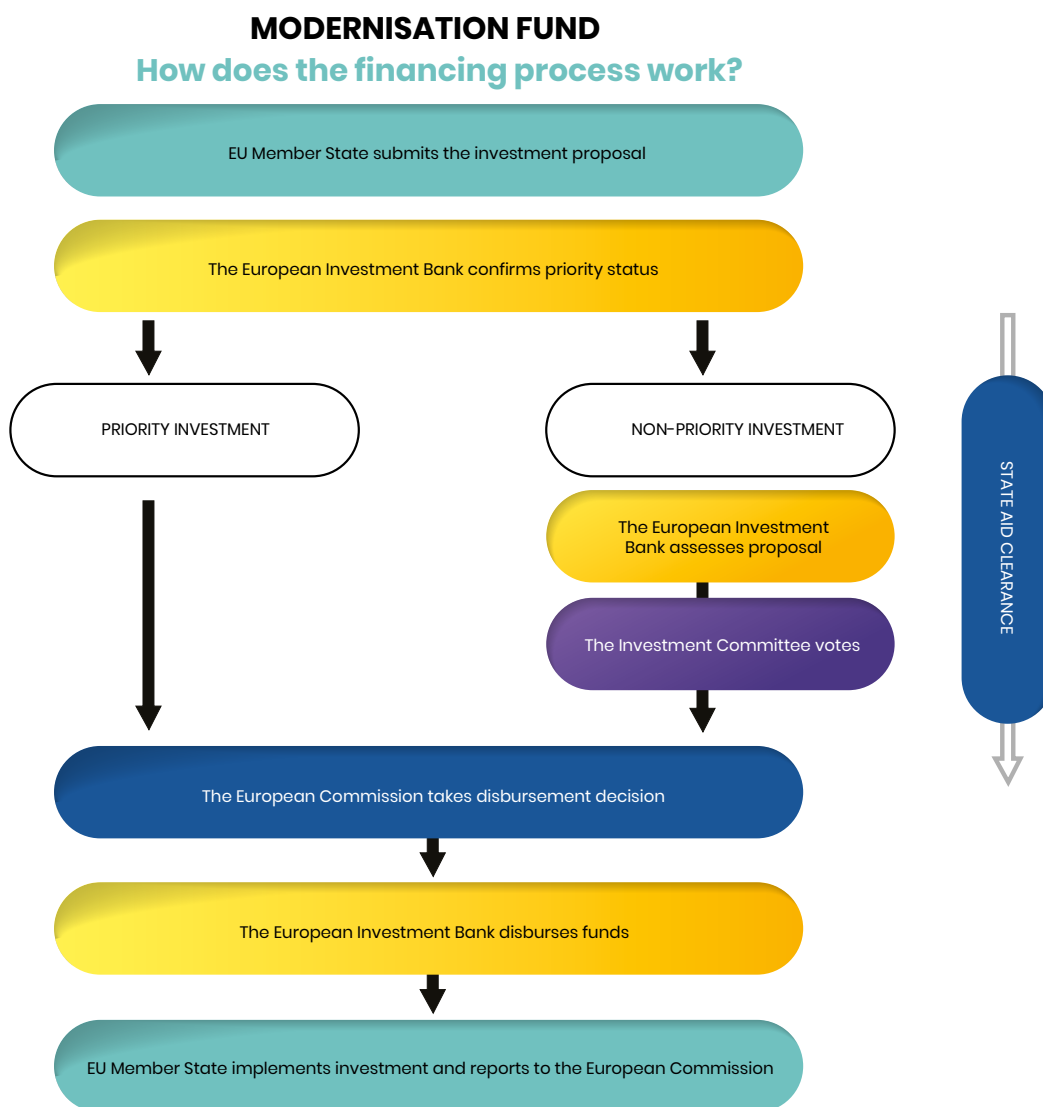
MODERNISATION FUND
How does the financing process work?

EU Member State submits the investment proposal

The European Investment Bank confirms priority status

PRIORITY INVESTMENT

NON-PRIORITY INVESTMENT

The European Investment Bank assesses proposal

The Investment Committee votes

STATE AID CLEARANCE

The European Commission takes disbursement decision

The European Investment Bank disburses funds

EU Member State implements investment and reports to the European Commission